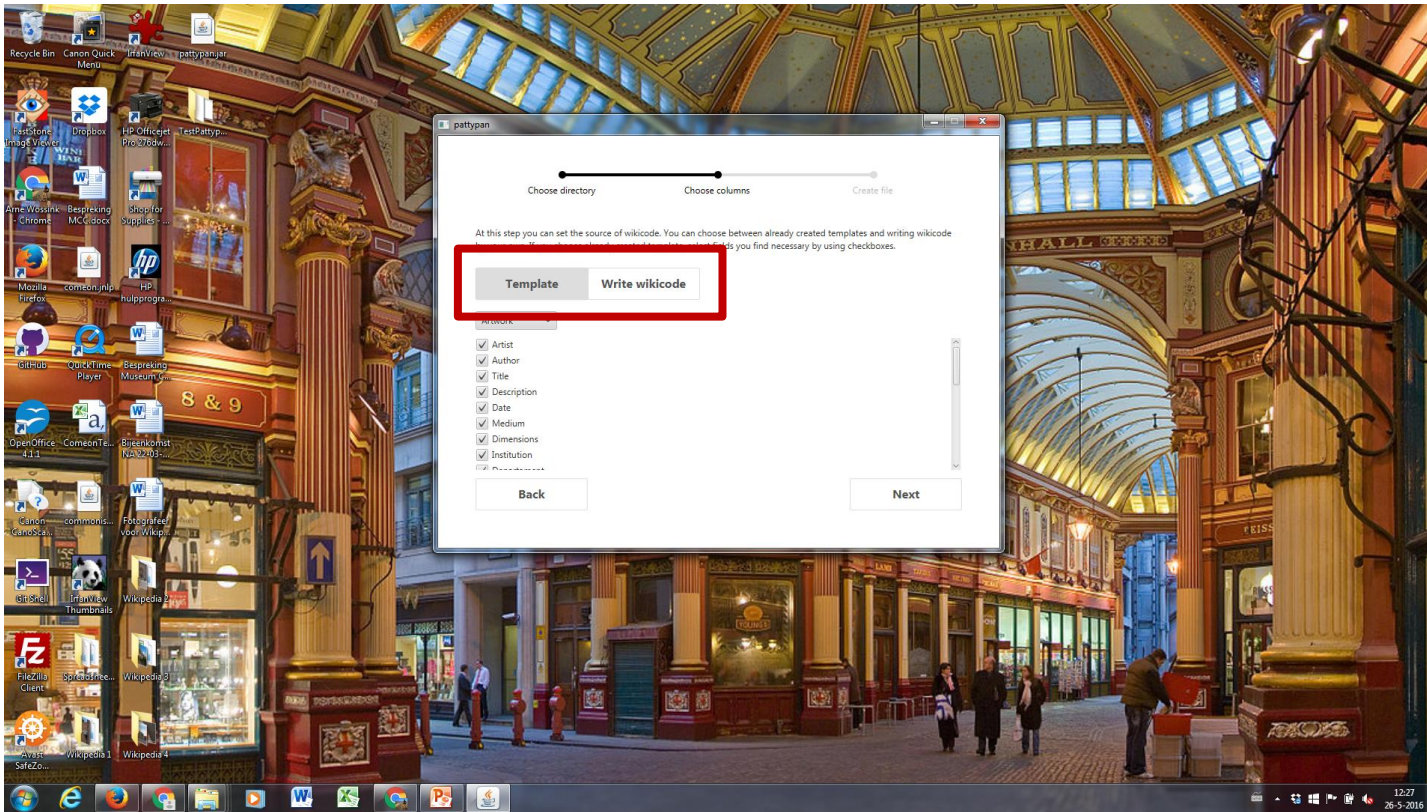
Recycle Bin
Canon Quick Menu
IrfanView
pattypan.jar
FastStone Image Viewer
Dropbox
HP Officejet Pro 276dw...
TestPattyp...
Arne Wossink - Chrome
Bespreking MCC.docx
Shop for Supplies - ...
Mozilla Firefox
comeon.jnlp
HP hulpprogra...
GitHub
QuickTime Player
Bespreking Museum C...
OpenOffice 4.1.1
ComeonTe...
Bijeenkomst NA 22-03-...
Canon CanoSca...
commonis...
Fotograferen voor Wikip...
Git Shell
IrfanView Thumbnails
Wikipedia 2
FileZilla Client
Spreadshee...
Wikipedia 3
Avast SafeZo...
Wikipedia 1
Wikipedia 4

pattypan

Choose directory
Choose columns
Create file

At this step you can set the source of wikicode. You can choose between already created templates and writing wikicode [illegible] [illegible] fields you find necessary by using checkboxes.

Template
Write wikicode

Artwork

Artist
Author
Title
Description
Date
Medium
Dimensions
Institution
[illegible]

Back
Next

8 & 9

12:27
26-5-2016